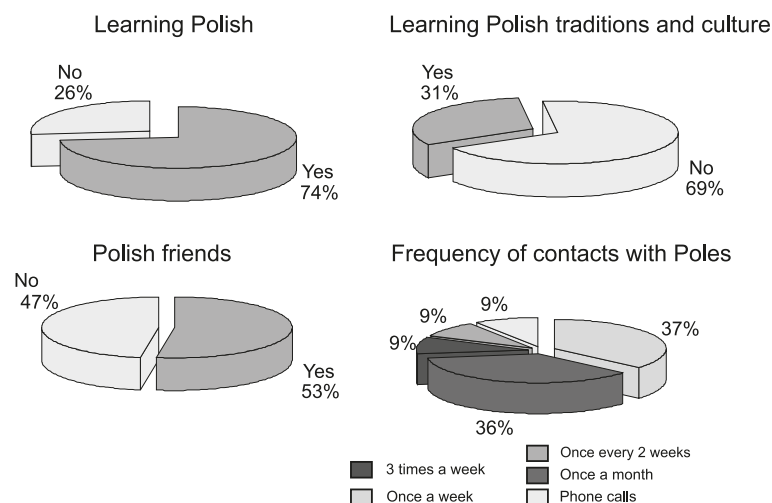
Learning Polish

No
26%

Yes
74%

Learning Polish traditions and culture

Yes
31%

No
69%

Polish friends

No
47%

Yes
53%

Frequency of contacts with Poles

9%
9%
9%
37%
36%

3 times a week
Once a week
Once every 2 weeks
Once a month
Phone calls